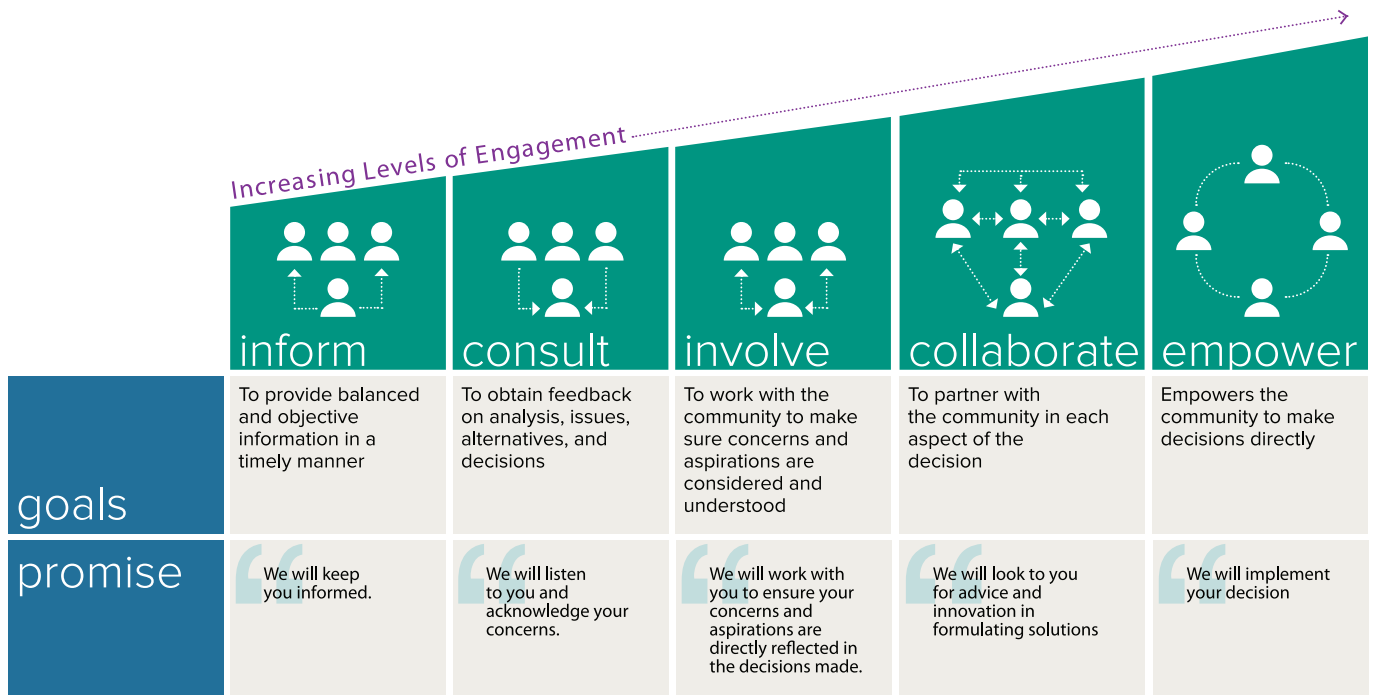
Increasing Levels of Engagement

| | inform | consult | involve | collaborate | empower |
|---|---|---|---|---|---|
| goals | To provide balanced and objective information in a timely manner | To obtain feedback on analysis, issues, alternatives, and decisions | To work with the community to make sure concerns and aspirations are considered and understood | To partner with the community in each aspect of the decision | Empowers the community to make decisions directly |
| promise | We will keep you informed. | We will listen to you and acknowledge your concerns. | We will work with you to ensure your concerns and aspirations are directly reflected in the decisions made. | We will look to you for advice and innovation in formulating solutions | We will implement your decision |